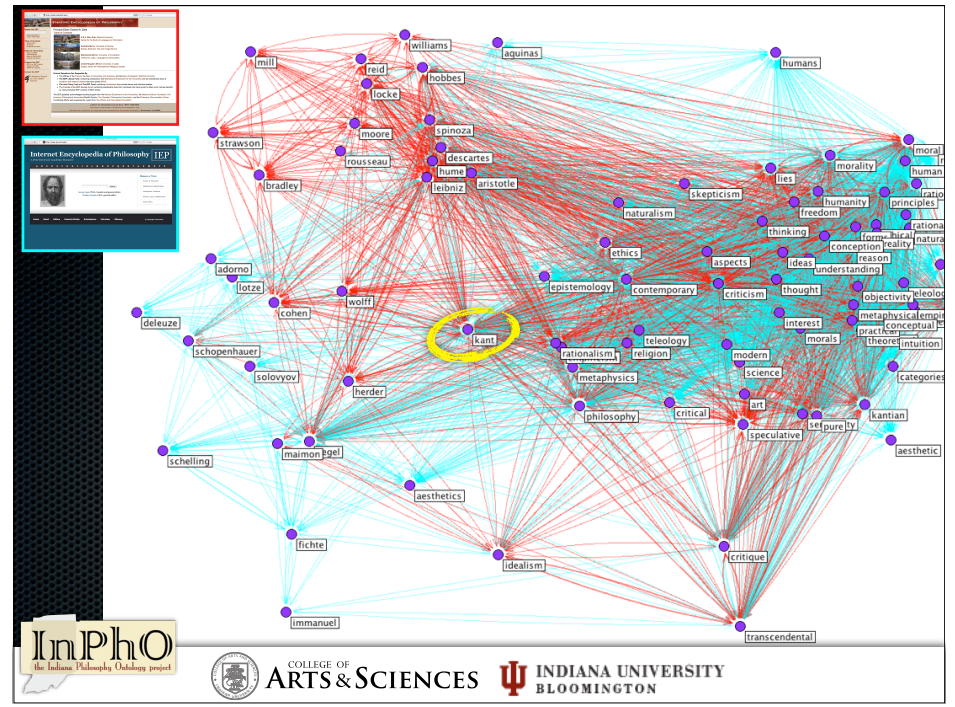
Stanford Encyclopedia of Philosophy

Internet Encyclopedia of Philosophy IEP

williams
aquinas
humans
mill
reid
hobbes
locke
moore
spinoza
strawson
rousseau
descartes
hume
moral
morality
human
bradley
leibniz
aristotle
lies
skepticism
humanity
principles
freedom
naturalism
thinking
rational
form
conception
reality
natura
ethics
reason
adorno
aspects
ideas
understanding
lotze
epistemology
contemporary
criticism
thought
objectivity
teleol
wolff
cohen
deleuze
metaphysical
empir
interest
kant
practical
conceptual
teleology
schopenhauer
morals
theore
rationalism
religion
intuition
modern
solovyov
metaphysics
science
categories
herder
art
philosophy
critical
pure
kantian
speculative
schelling
maimon
hegel
aesthetic
aesthetics
fichte
critique
idealism
immanuel
transcendental

InPhO
the Indiana Philosophy Ontology project

COLLEGE OF ARTS & SCIENCES
INDIANA UNIVERSITY BLOOMINGTON